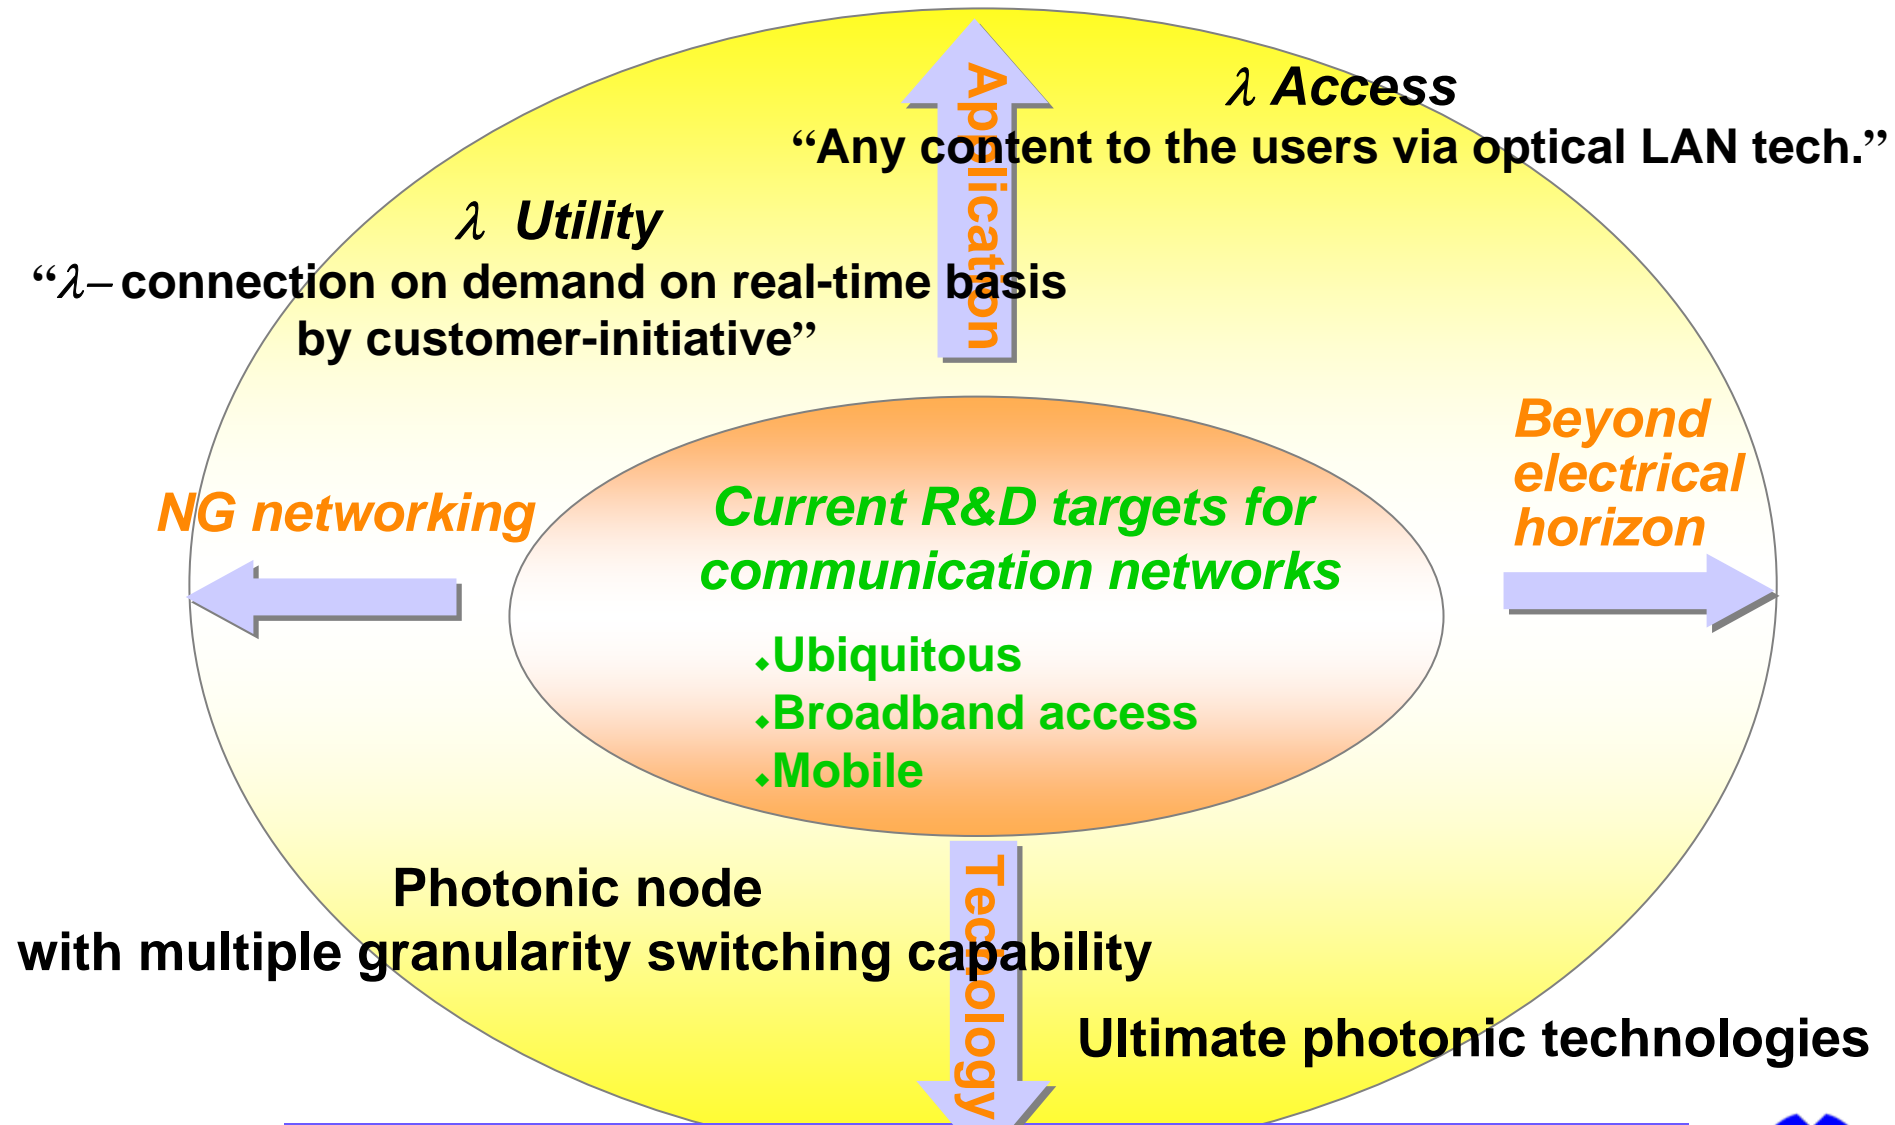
Application

$\lambda$ Access
“Any content to the users via optical LAN tech.”

$\lambda$ Utility
“$\lambda-$ connection on demand on real-time basis by customer-initiative”

NG networking

Current R&D targets for communication networks

Ubiquitous
Broadband access
Mobile

Beyond electrical horizon

Photonic node with multiple granularity switching capability

Tecology

Ultimate photonic technologies